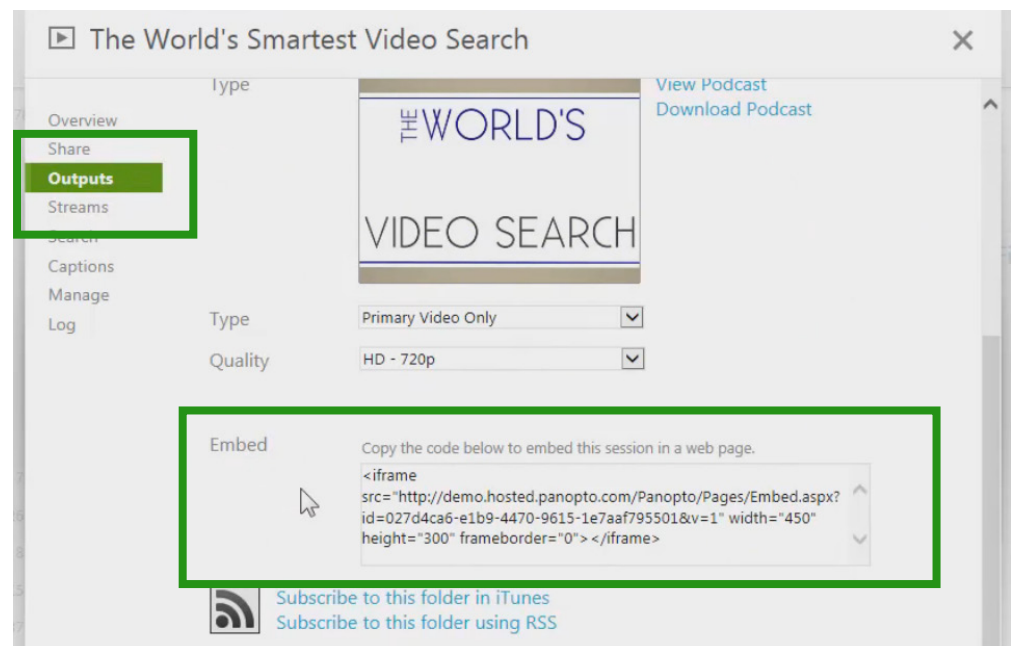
The World's Smartest Video Search

Overview
Share
Outputs
Streams
Search
Captions
Manage
Log

Type

THE WORLD'S
VIDEO SEARCH

View Podcast
Download Podcast

Type Primary Video Only
Quality HD - 720p

Embed
Copy the code below to embed this session in a web page.
<iframe src="http://demo.hosted.panopto.com/Panopto/Pages/Embed.aspx?id=027d4ca6-e1b9-4470-9615-1e7aaf795501&v=1" width="450" height="300" frameborder="0"></iframe>

Subscribe to this folder in iTunes
Subscribe to this folder using RSS